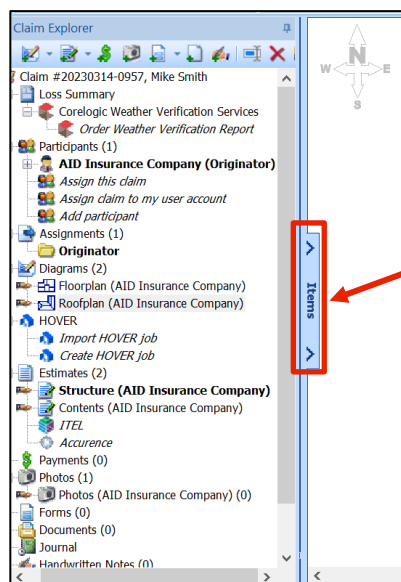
Claim Explorer

Claim #20230314-0957, Mike Smith
Loss Summary
Corelogic Weather Verification Services
Order Weather Verification Report
Participants (1)
AID Insurance Company (Originator)
Assign this claim
Assign claim to my user account
Add participant
Assignments (1)
Originator
Diagrams (2)
Floorplan (AID Insurance Company)
Roofplan (AID Insurance Company)
HOVER
Import HOVER job
Create HOVER job
Estimates (2)
Structure (AID Insurance Company)
Contents (AID Insurance Company)
ITEL
Accurence
Payments (0)
Photos (1)
Photos (AID Insurance Company) (0)
Forms (0)
Documents (0)
Journal
Handwritten Notes (0)

Items

N
W
E
S